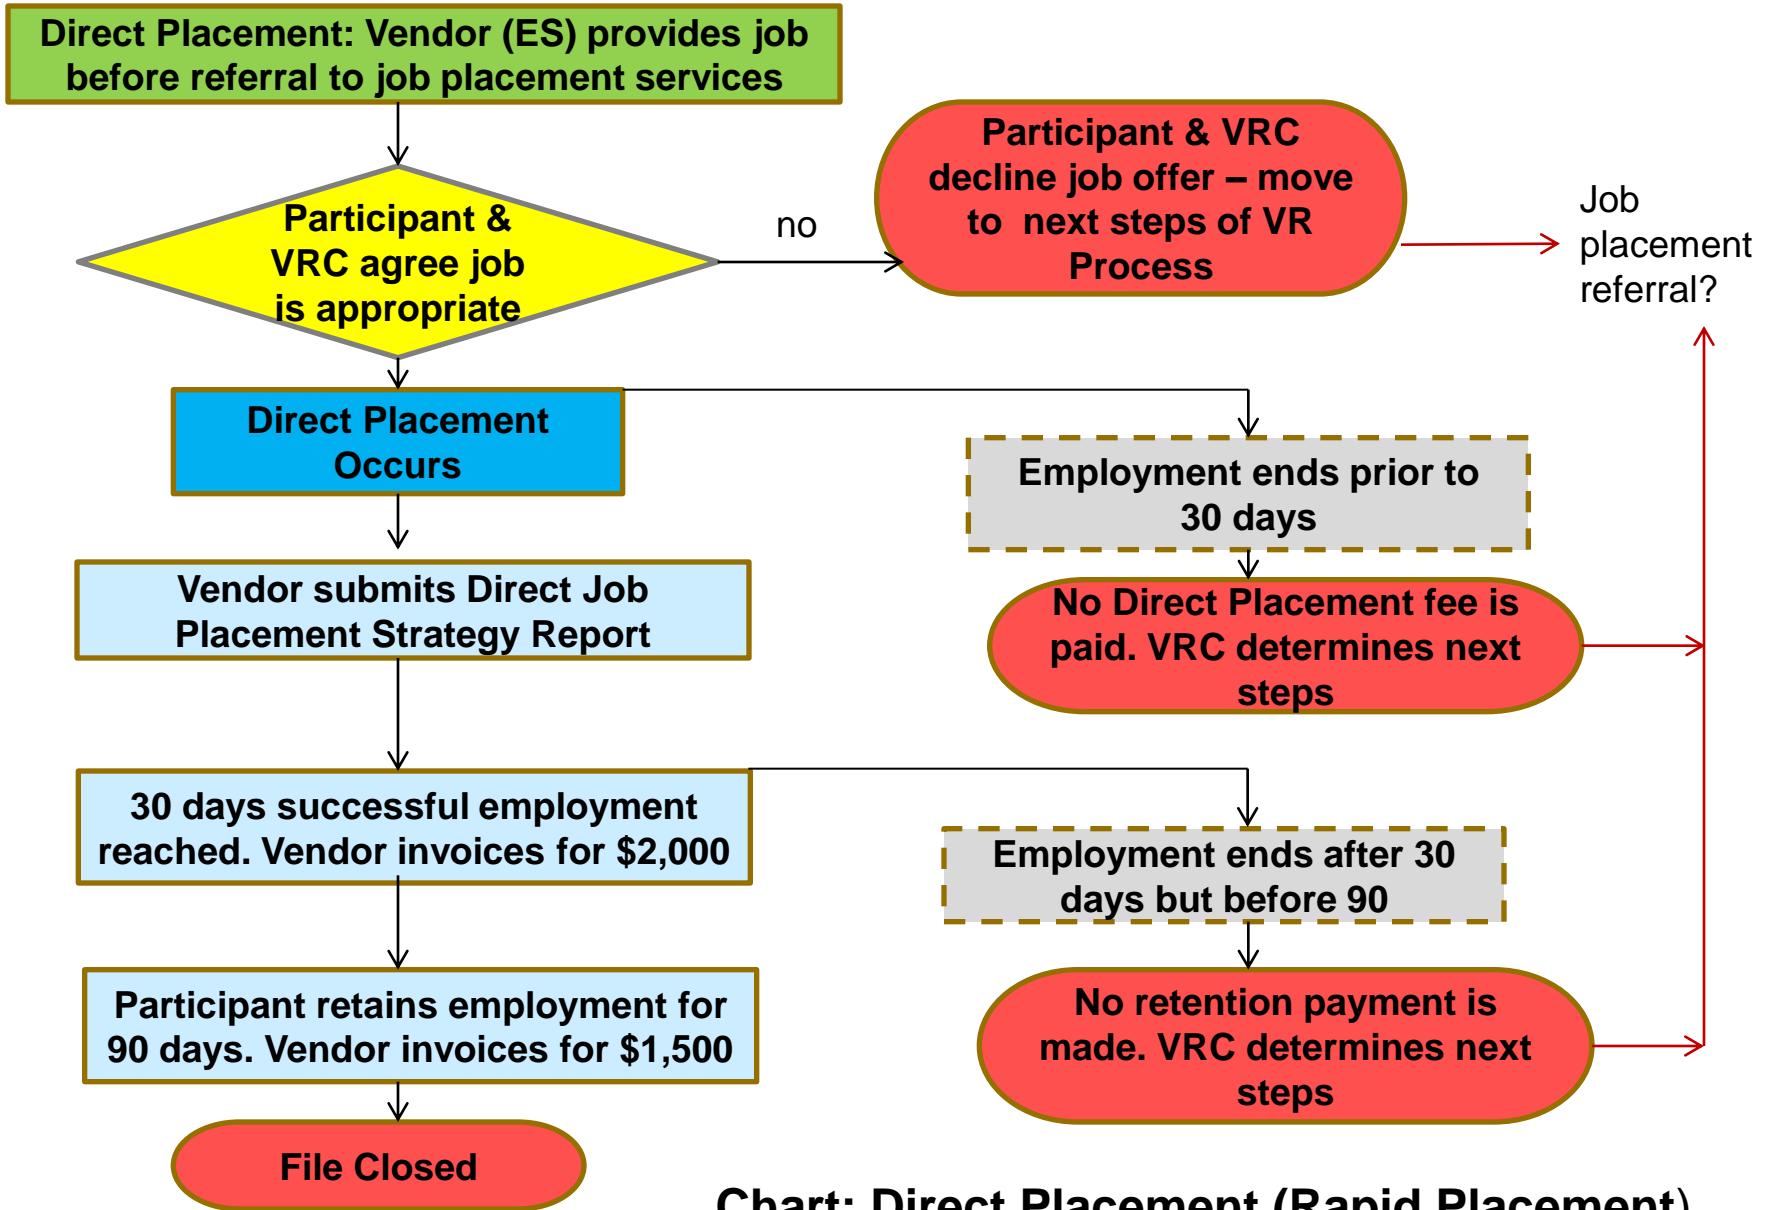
Direct Placement: Vendor (ES) provides job before referral to job placement services

Participant & VRC agree job is appropriate

no

Participant & VRC decline job offer – move to next steps of VR Process

Job placement referral?

Direct Placement Occurs

Employment ends prior to 30 days

No Direct Placement fee is paid. VRC determines next steps

Vendor submits Direct Job Placement Strategy Report

30 days successful employment reached. Vendor invoices for $2,000

Employment ends after 30 days but before 90

No retention payment is made. VRC determines next steps

Participant retains employment for 90 days. Vendor invoices for $1,500

File Closed

Chart: Direct Placement (Rapid Placement)